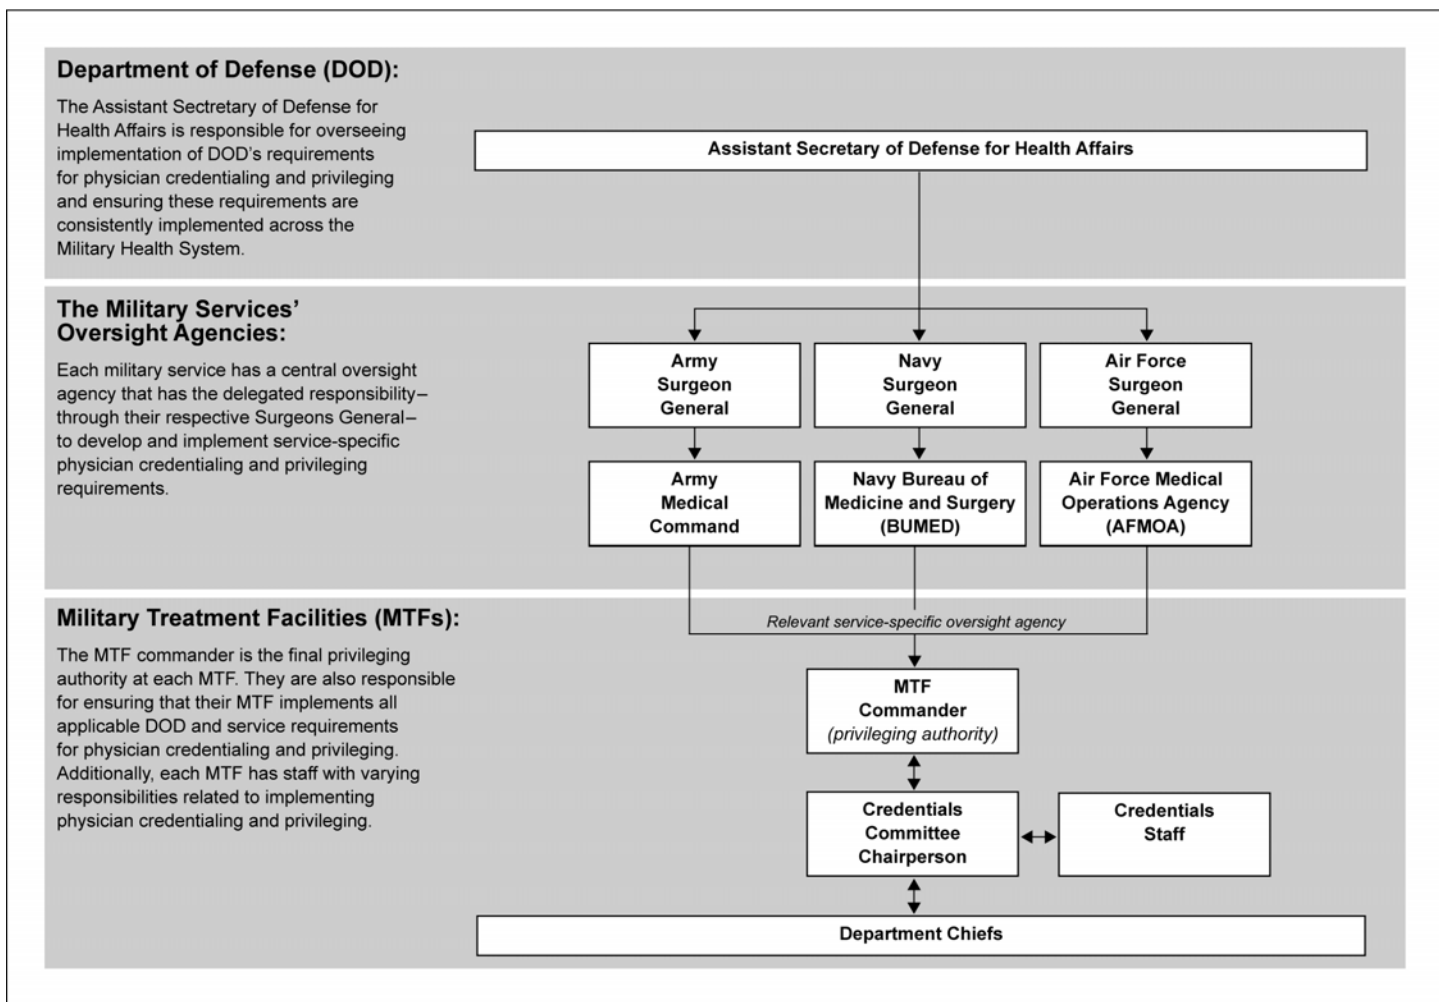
Department of Defense (DOD):

The Assistant Secretary of Defense for Health Affairs is responsible for overseeing implementation of DOD's requirements for physician credentialing and privileging and ensuring these requirements are consistently implemented across the Military Health System.

Assistant Secretary of Defense for Health Affairs

The Military Services' Oversight Agencies:

Each military service has a central oversight agency that has the delegated responsibility–through their respective Surgeons General–to develop and implement service-specific physician credentialing and privileging requirements.

Army Surgeon General

Navy Surgeon General

Air Force Surgeon General

Army Medical Command

Navy Bureau of Medicine and Surgery (BUMED)

Air Force Medical Operations Agency (AFMOA)

Military Treatment Facilities (MTFs):

The MTF commander is the final privileging authority at each MTF. They are also responsible for ensuring that their MTF implements all applicable DOD and service requirements for physician credentialing and privileging. Additionally, each MTF has staff with varying responsibilities related to implementing physician credentialing and privileging.

Relevant service-specific oversight agency

MTF Commander (privileging authority)

Credentials Committee Chairperson

Credentials Staff

Department Chiefs